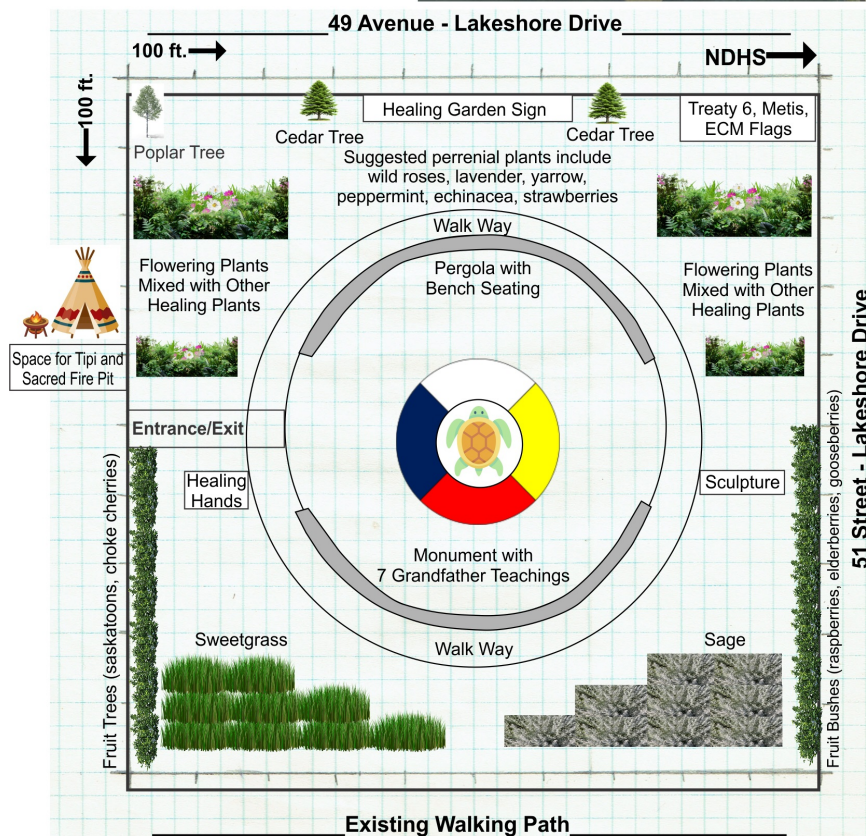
49 Avenue - Lakeshore Drive

100 ft.

NDHS

100 ft.

Poplar Tree

Cedar Tree

Healing Garden Sign

Cedar Tree

Treaty 6, Metis, ECM Flags

Suggested perrenial plants include wild roses, lavender, yarrow, peppermint, echinacea, strawberries

Walk Way

Flowering Plants Mixed with Other Healing Plants

Pergola with Bench Seating

Flowering Plants Mixed with Other Healing Plants

Space for Tipi and Sacred Fire Pit

Entrance/Exit

Healing Hands

Sculpture

Fruit Trees (saskatoons, choke cherries)

Monument with 7 Grandfather Teachings

Walk Way

Sweetgrass

Sage

Fruit Bushes (raspberries, elderberries, gooseberries)

51 Street - Lakeshore Drive

Existing Walking Path